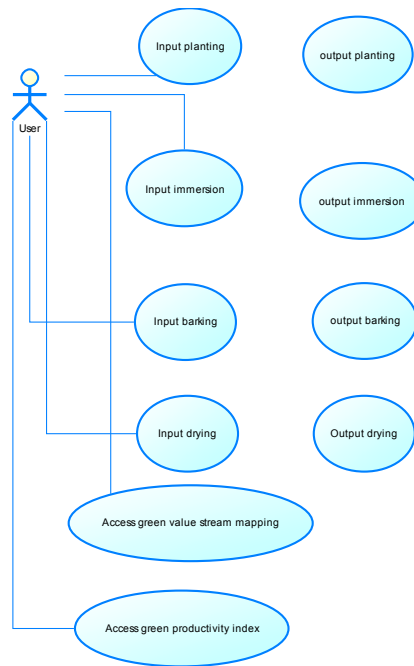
User

Input planting

output planting

Input immersion

output immersion

Input barking

output barking

Input drying

Output drying

Access green value stream mapping

Access green productivity index